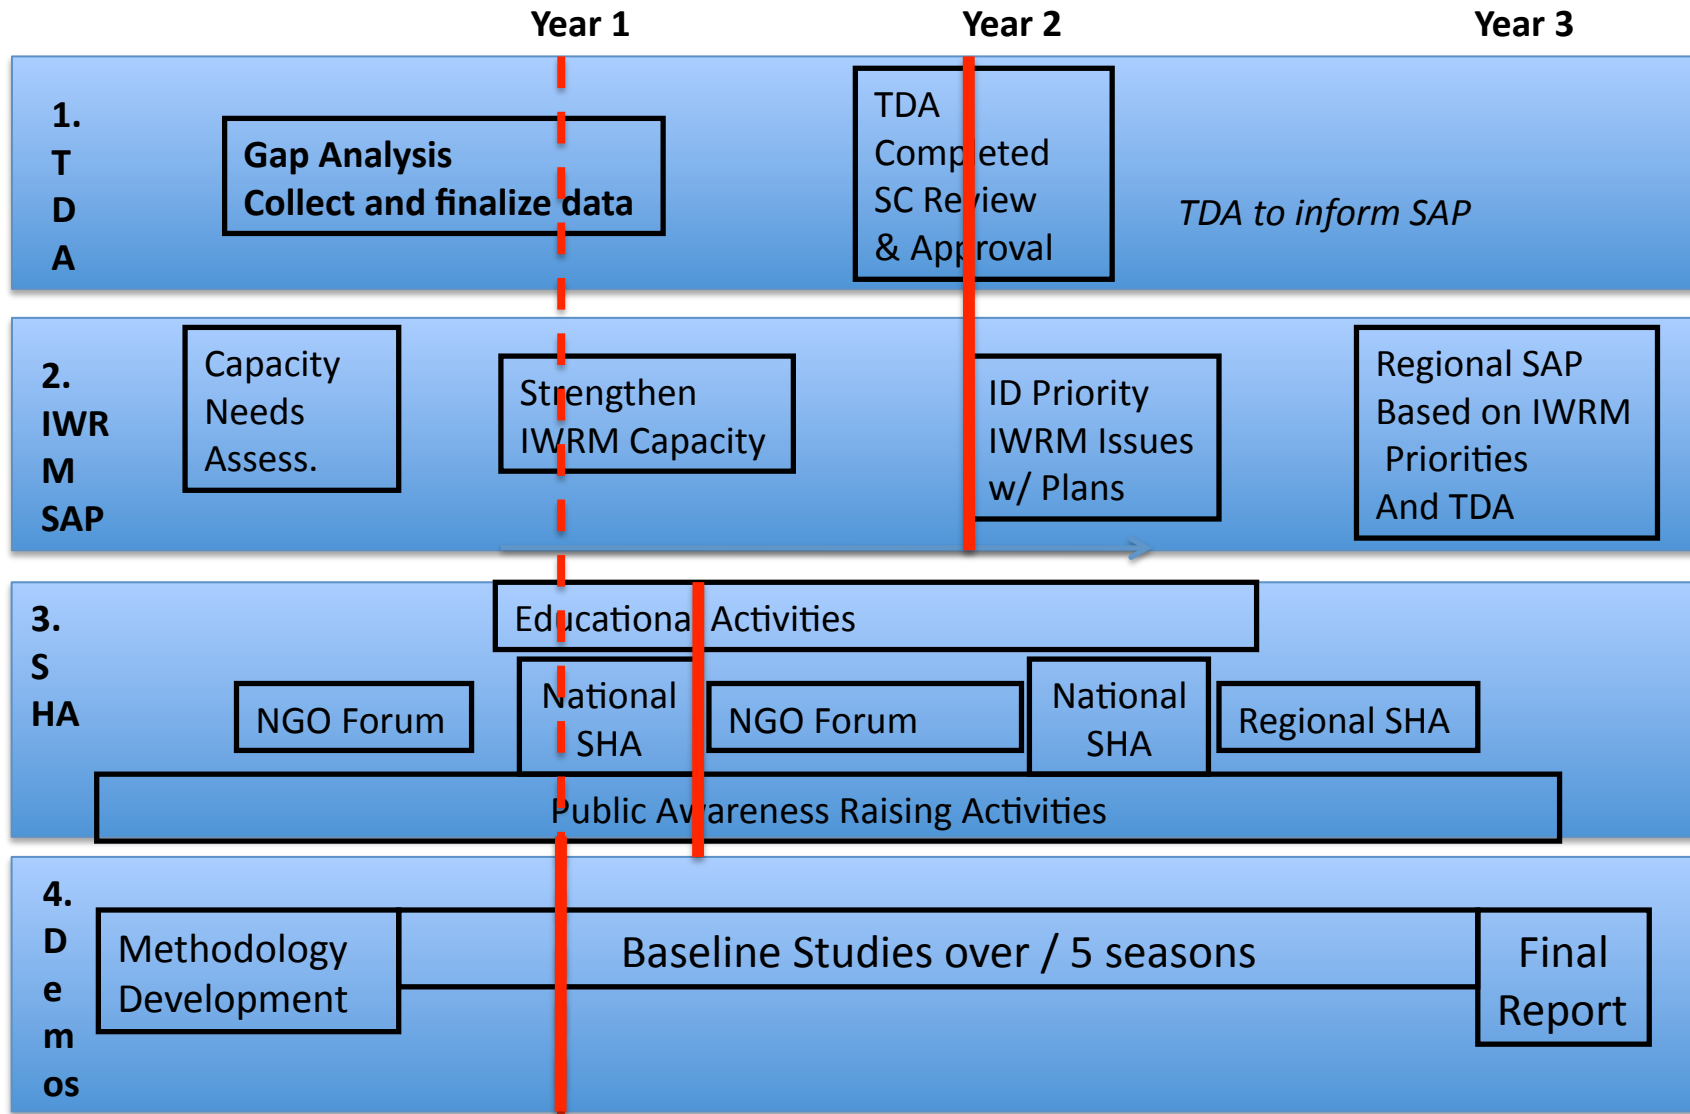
Year 1
Year 2
Year 3

1.
T
D
A

Gap Analysis
Collect and finalize data

TDA
Completed
SC Review
& Approval

TDA to inform SAP

2.
IWR
M
SAP

Capacity
Needs
Assess.

Strengthen
IWRM Capacity

ID Priority
IWRM Issues
w/ Plans

Regional SAP
Based on IWRM
Priorities
And TDA

3.
S
HA

Educational Activities

NGO Forum

National
SHA

NGO Forum

National
SHA

Regional SHA

Public Awareness Raising Activities

4.
D
e
m
os

Methodology
Development

Baseline Studies over / 5 seasons

Final
Report